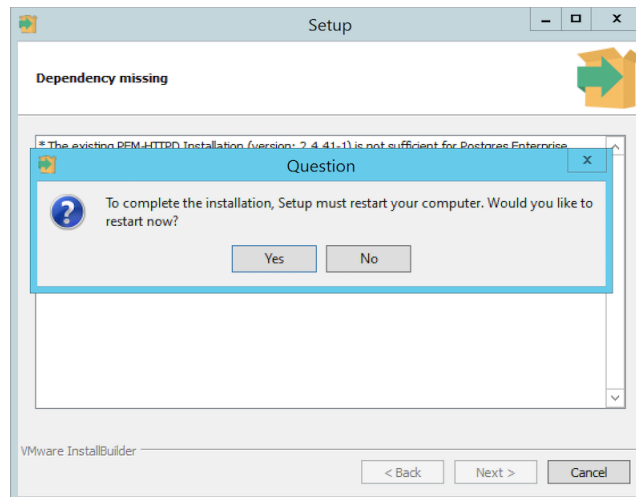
Setup

Dependency missing

* The existing PEM-HTTPD Installation (version: 2.4.41-1) is not sufficient for Postgres Enterprise

Question

To complete the installation, Setup must restart your computer. Would you like to restart now?

Yes

No

VMware InstallBuilder

< Back

Next >

Cancel